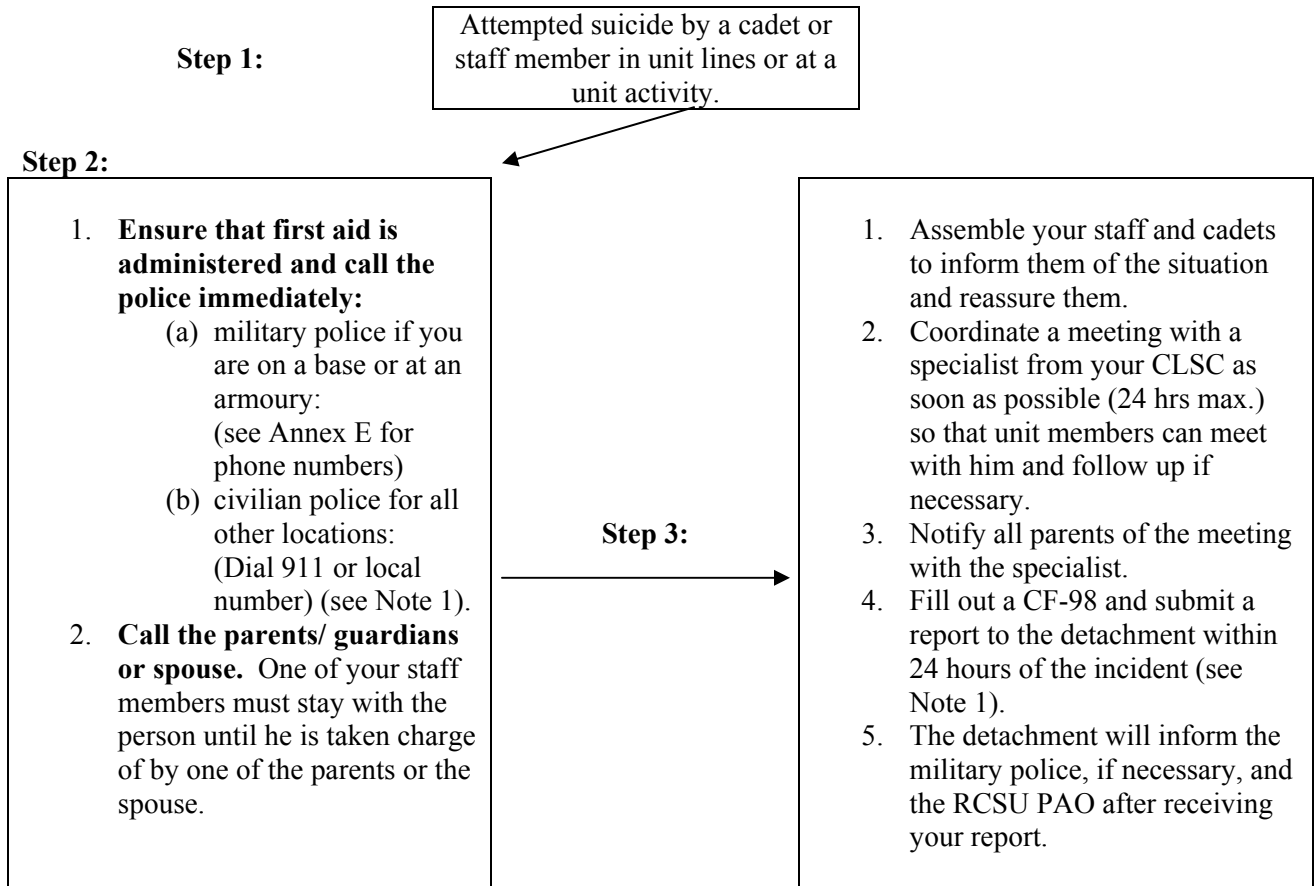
Step 1:

Attempted suicide by a cadet or staff member in unit lines or at a unit activity.

Step 2:

1. **Ensure that first aid is administered and call the police immediately:**
(a) military police if you are on a base or at an armoury: (see Annex E for phone numbers)
(b) civilian police for all other locations: (Dial 911 or local number) (see Note 1).
2. **Call the parents/ guardians or spouse.** One of your staff members must stay with the person until he is taken charge of by one of the parents or the spouse.

Step 3:

1. Assemble your staff and cadets to inform them of the situation and reassure them.
2. Coordinate a meeting with a specialist from your CLSC as soon as possible (24 hrs max.) so that unit members can meet with him and follow up if necessary.
3. Notify all parents of the meeting with the specialist.
4. Fill out a CF-98 and submit a report to the detachment within 24 hours of the incident (see Note 1).
5. The detachment will inform the military police, if necessary, and the RCSU PAO after receiving your report.